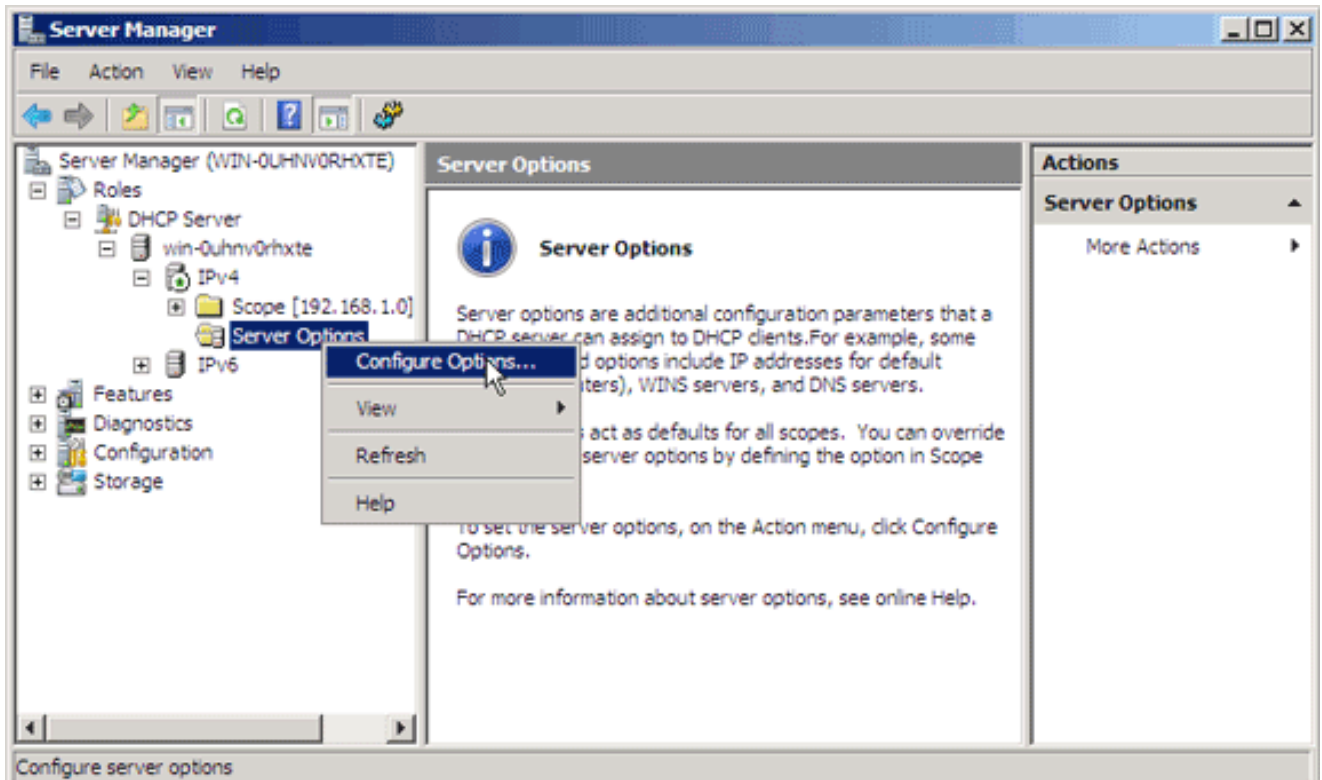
Server Manager

File Action View Help

Server Manager (WIN-0UHNV0RHXTE)
Roles
DHCP Server
win-0uhnv0rhxte
IPv4
Scope [192.168.1.0]
Server Options
IPv6
Features
Diagnostics
Configuration
Storage

Configure Options...
View
Refresh
Help

Server Options

Server Options

Server options are additional configuration parameters that a DHCP server can assign to DHCP clients.For example, some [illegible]d options include IP addresses for default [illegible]ters), WINS servers, and DNS servers.

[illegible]s act as defaults for all scopes. You can override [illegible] server options by defining the option in Scope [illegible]

To set the server options, on the Action menu, click Configure Options.

For more information about server options, see online Help.

Actions
Server Options
More Actions

Configure server options